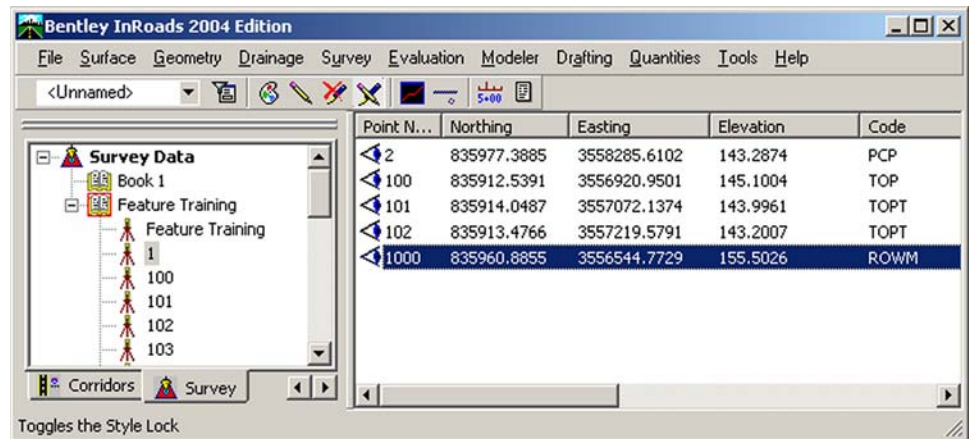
Bentley InRoads 2004 Edition

File Surface Geometry Drainage Survey Evaluation Modeler Drafting Quantities Tools Help

<Unnamed>

5+00

Survey Data
Book 1
Feature Training
Feature Training
1
100
101
102
103

Corridors Survey

| Point N... | Northing | Easting | Elevation | Code |
|---|---|---|---|---|
| 2 | 835977.3885 | 3558285.6102 | 143.2874 | PCP |
| 100 | 835912.5391 | 3556920.9501 | 145.1004 | TOP |
| 101 | 835914.0487 | 3557072.1374 | 143.9961 | TOPT |
| 102 | 835913.4766 | 3557219.5791 | 143.2007 | TOPT |
| 1000 | 835960.8855 | 3556544.7729 | 155.5026 | ROWM |

Toggles the Style Lock